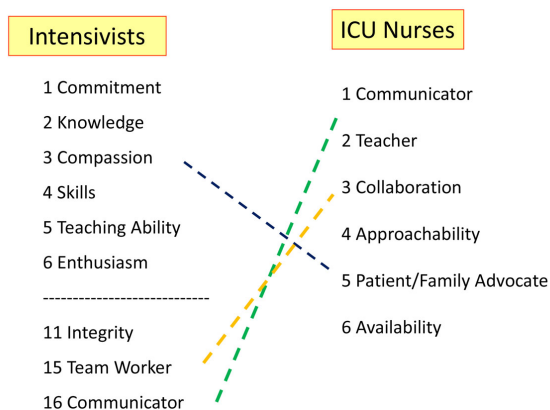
Intensivists

1 Commitment
2 Knowledge
3 Compassion
4 Skills
5 Teaching Ability
6 Enthusiasm
----------------------------
11 Integrity
15 Team Worker
16 Communicator

ICU Nurses

1 Communicator
2 Teacher
3 Collaboration
4 Approachability
5 Patient/Family Advocate
6 Availability